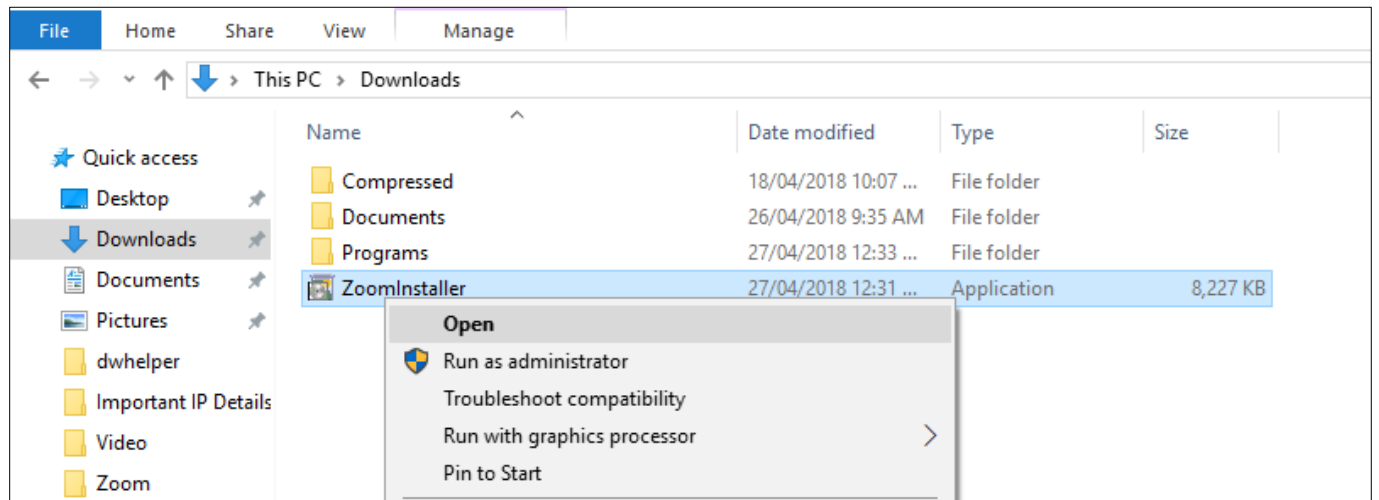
File Home Share View Manage

This PC > Downloads

Quick access
Desktop
Downloads
Documents
Pictures
dwhelper
Important IP Details
Video
Zoom

| Name | Date modified | Type | Size |
|---|---|---|---|
| Compressed | 18/04/2018 10:07 ... | File folder | |
| Documents | 26/04/2018 9:35 AM | File folder | |
| Programs | 27/04/2018 12:33 ... | File folder | |
| ZoomInstaller | 27/04/2018 12:31 ... | Application | 8,227 KB |

Open
Run as administrator
Troubleshoot compatibility
Run with graphics processor
Pin to Start